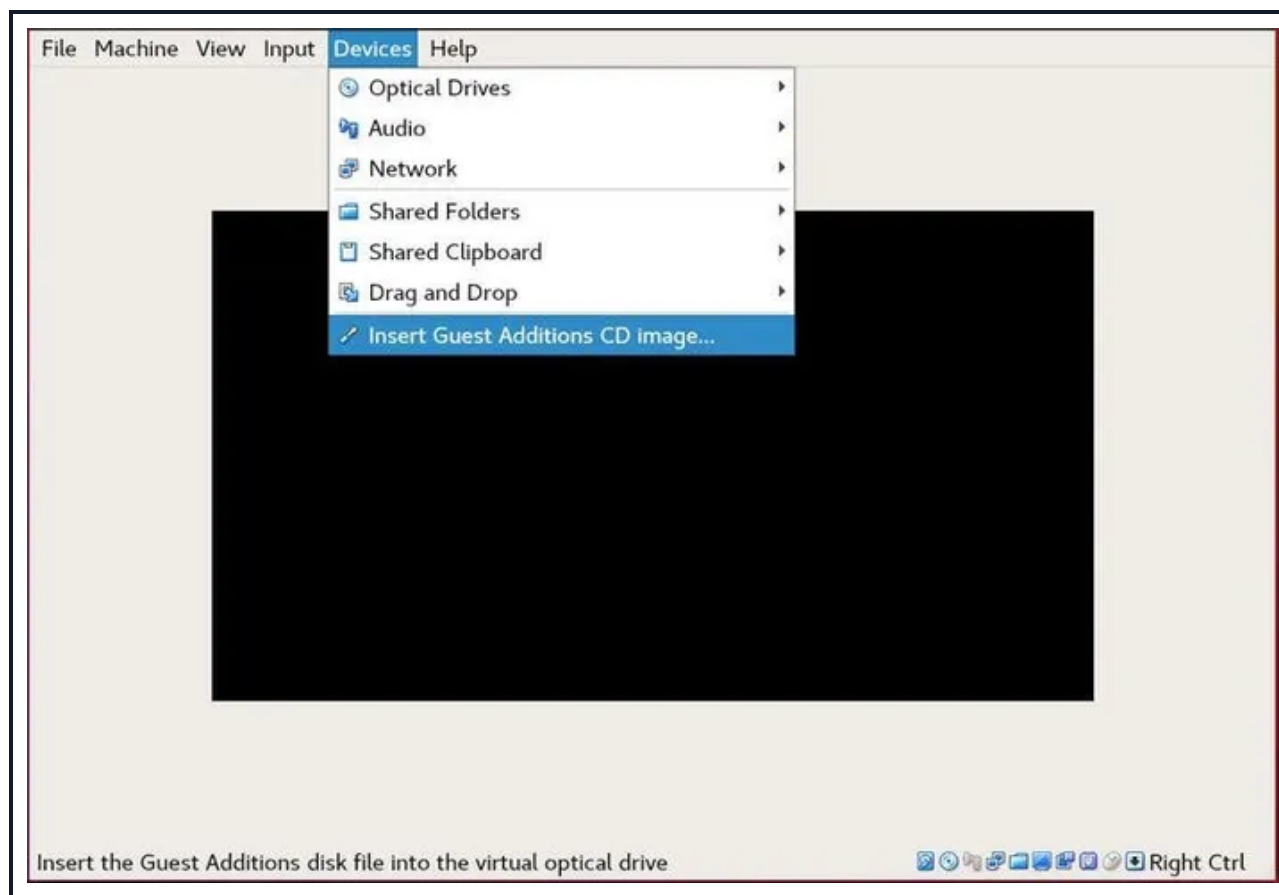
File Machine View Input Devices Help

Optical Drives
Audio
Network
Shared Folders
Shared Clipboard
Drag and Drop
Insert Guest Additions CD image...

Insert the Guest Additions disk file into the virtual optical drive

Right Ctrl